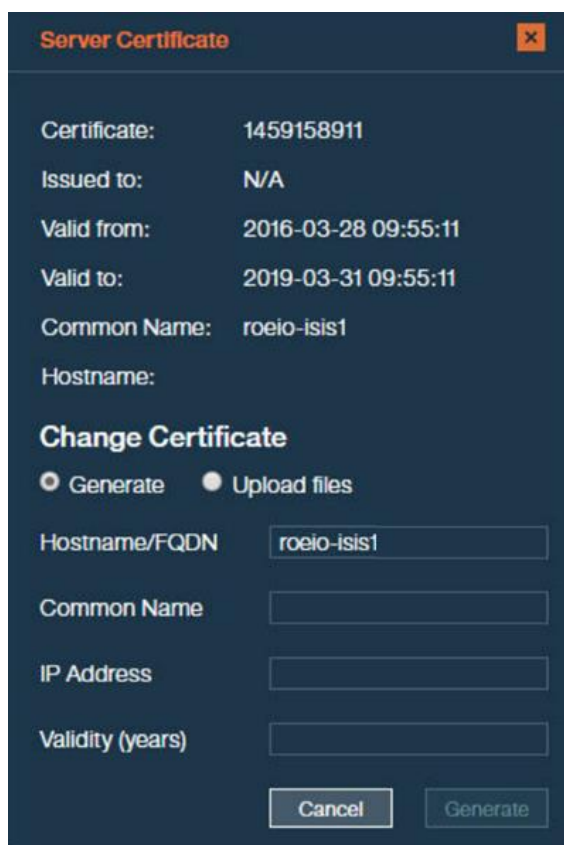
Server Certificate

×

Certificate: 1459158911

Issued to: N/A

Valid from: 2016-03-28 09:55:11

Valid to: 2019-03-31 09:55:11

Common Name: roeio-isis1

Hostname:

Change Certificate

Generate Upload files

Hostname/FQDN roeio-isis1

Common Name

IP Address

Validity (years)

Cancel Generate